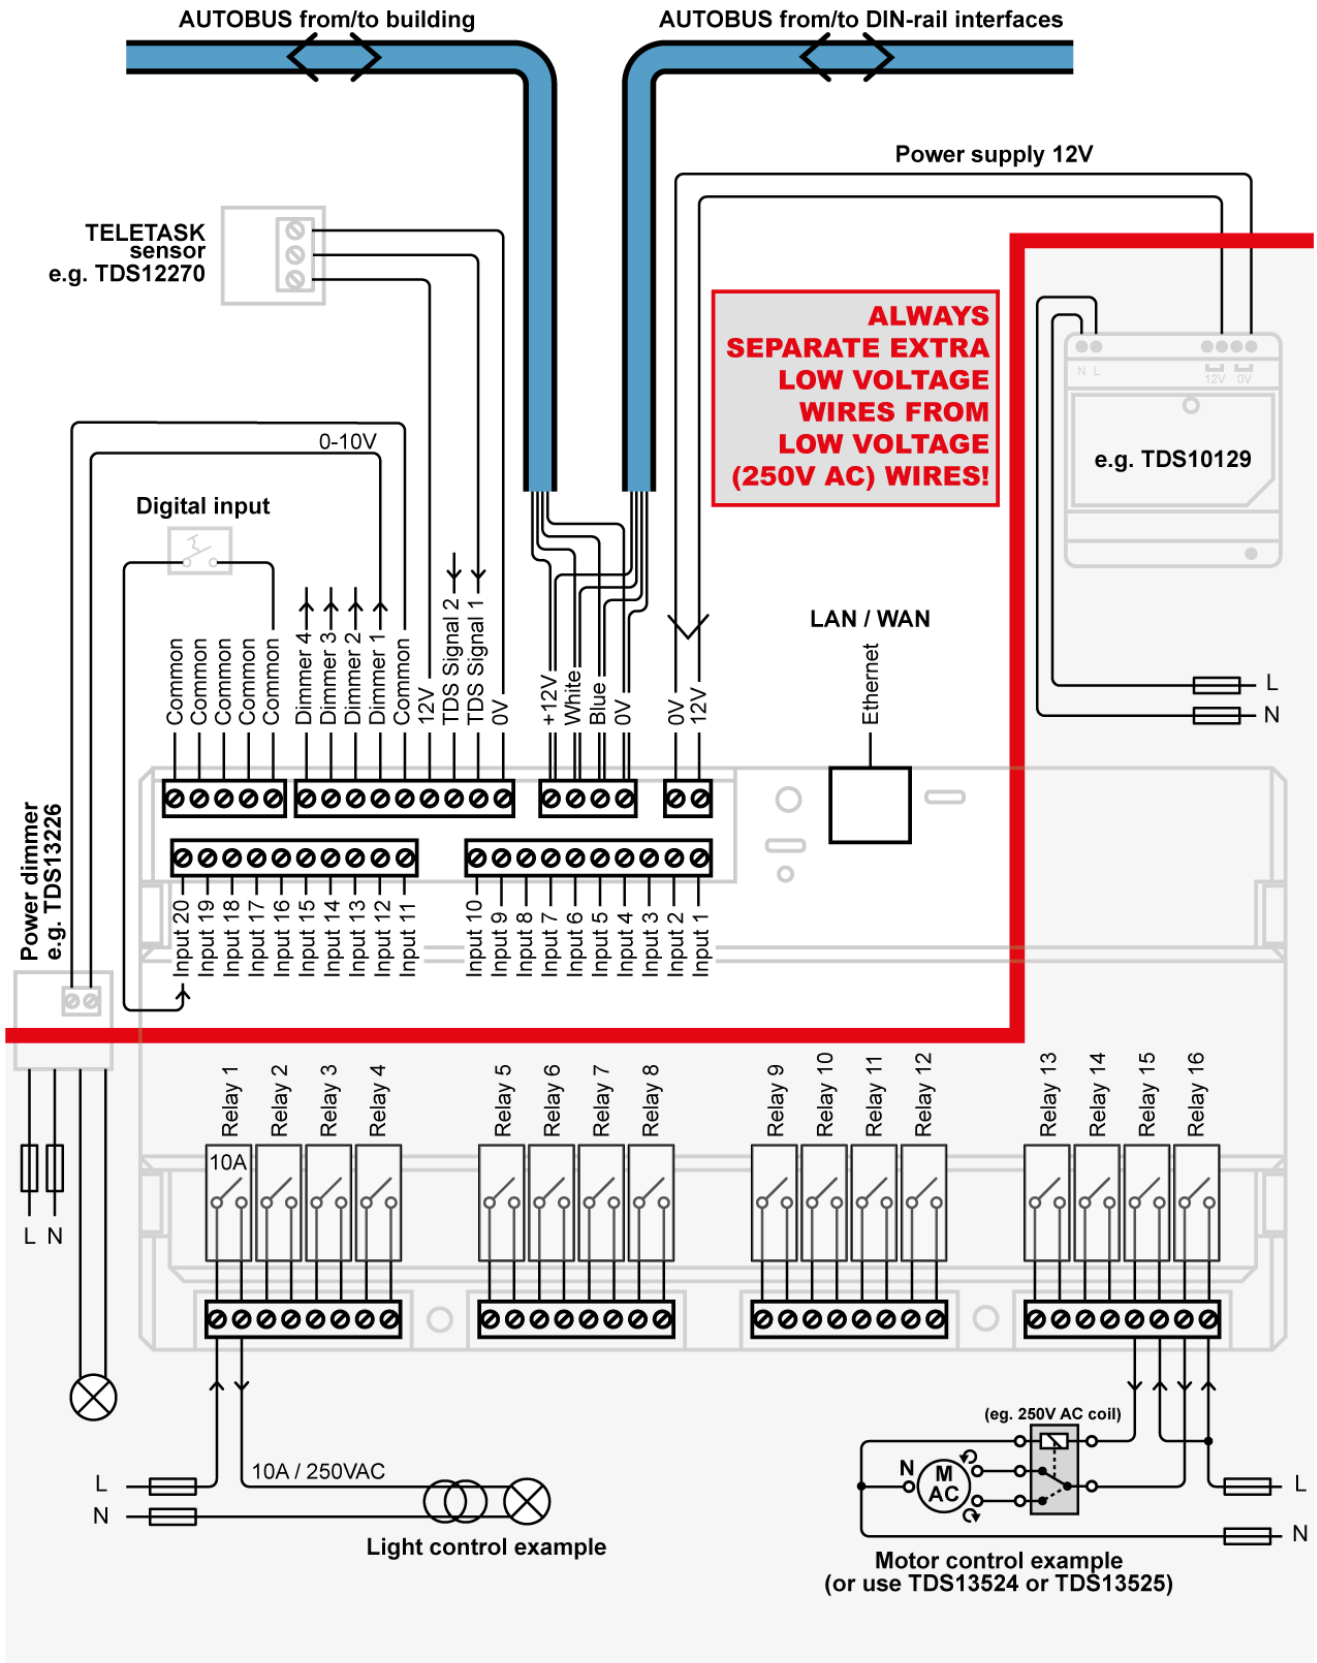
AUTOBUS from/to building

AUTOBUS from/to DIN-rail interfaces

Power supply 12V

TELETASK sensor e.g. TDS12270

ALWAYS SEPARATE EXTRA LOW VOLTAGE WIRES FROM LOW VOLTAGE (250V AC) WIRES!

N L 12V 0V

e.g. TDS10129

0-10V

Digital input

LAN / WAN

Common Common Common Common Common Dimmer 4 Dimmer 3 Dimmer 2 Dimmer 1 Common 12V TDS Signal 2 TDS Signal 1 0V +12V White Blue 0V 0V 12V Ethernet

L
N

Power dimmer e.g. TDS13226

Input 20 Input 19 Input 18 Input 17 Input 16 Input 15 Input 14 Input 13 Input 12 Input 11 Input 10 Input 9 Input 8 Input 7 Input 6 Input 5 Input 4 Input 3 Input 2 Input 1

Relay 1 Relay 2 Relay 3 Relay 4 Relay 5 Relay 6 Relay 7 Relay 8 Relay 9 Relay 10 Relay 11 Relay 12 Relay 13 Relay 14 Relay 15 Relay 16

10A

L N

L
N

10A / 250VAC

Light control example

(eg. 250V AC coil)

N M AC

L
N

Motor control example
(or use TDS13524 or TDS13525)